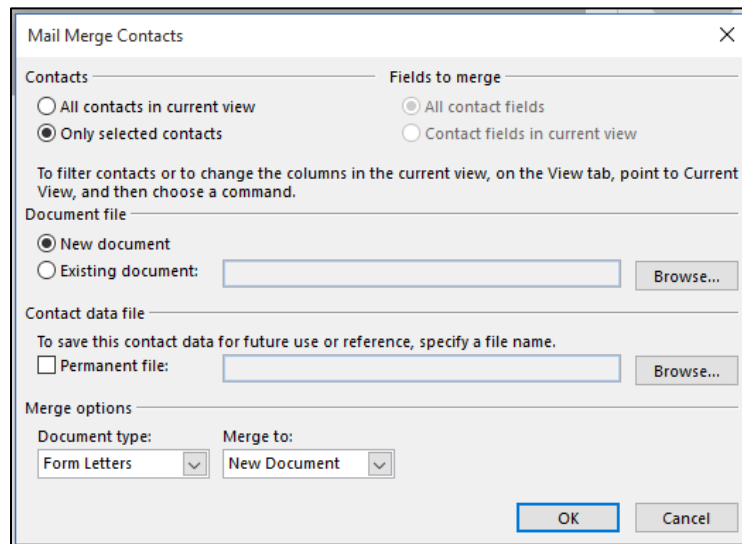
Mail Merge Contacts

Contacts
All contacts in current view
Only selected contacts

Fields to merge
All contact fields
Contact fields in current view

To filter contacts or to change the columns in the current view, on the View tab, point to Current View, and then choose a command.

Document file
New document
Existing document:
Browse...

Contact data file
To save this contact data for future use or reference, specify a file name.
Permanent file:
Browse...

Merge options
Document type:
Form Letters
Merge to:
New Document

OK
Cancel